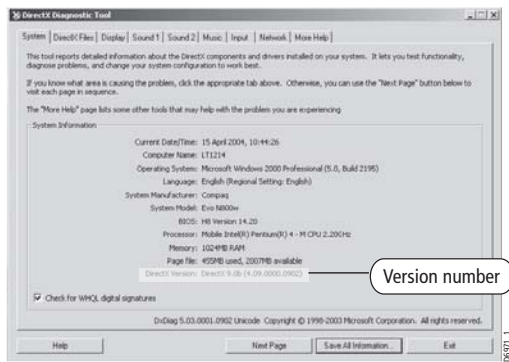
DirectX Diagnostic Tool

System | DirectX Files | Display | Sound 1 | Sound 2 | Music | Input | Network | More Help

This tool reports detailed information about the DirectX components and drivers installed on your system. It lets you test functionality, diagnose problems, and change your system configuration to work best.

If you know what area is causing the problem, click the appropriate tab above. Otherwise, you can use the "Next Page" button below to visit each page in sequence.

The "More Help" page lists some other tools that may help with the problem you are experiencing.

System Information

Current Date/Time: 15 April 2004, 10:44:26

Computer Name: LT1214

Operating System: Microsoft Windows 2000 Professional (5.0, Build 2195)

Language: English (Regional Setting: English)

System Manufacturer: Compaq

System Model: Evo N800w

BIOS: H8 Version 14.20

Processor: Mobile Intel(R) Pentium(R) 4 - M CPU 2.20GHz

Memory: 1024MB RAM

Page file: 455MB used, 2007MB available

DirectX Version: DirectX 9.0b (4.09.0000.0902)

Version number

Check for WHQL digital signatures

DxDiag 5.03.0001.0902 Unicode Copyright © 1998-2003 Microsoft Corporation. All rights reserved.

Help | Next Page | Save All Information... | Exit

D6471 1